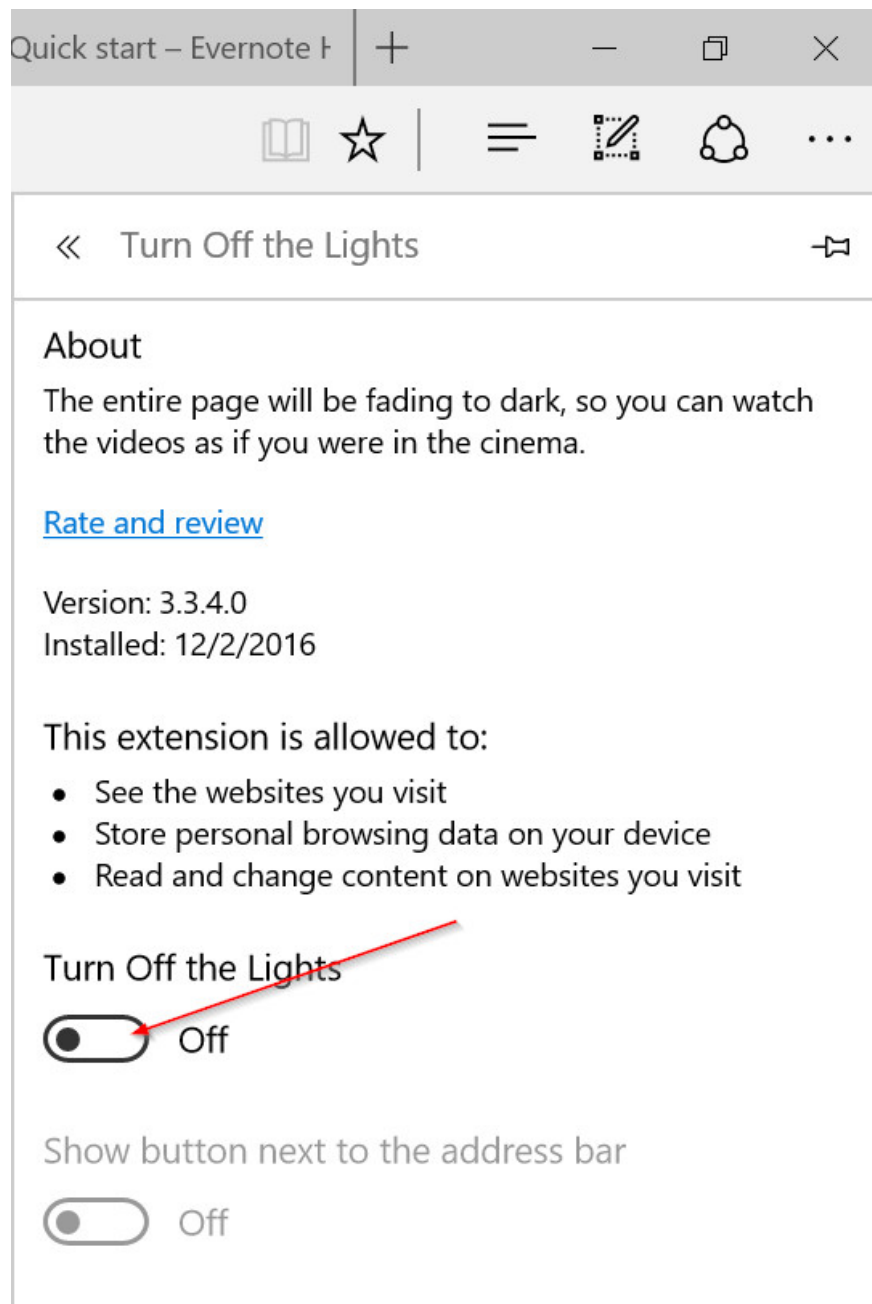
Quick start – Evernote H

« Turn Off the Lights

About

The entire page will be fading to dark, so you can watch the videos as if you were in the cinema.

Rate and review

Version: 3.3.4.0
Installed: 12/2/2016

This extension is allowed to:

- See the websites you visit
- Store personal browsing data on your device
- Read and change content on websites you visit

Turn Off the Lights

Off

Show button next to the address bar

Off